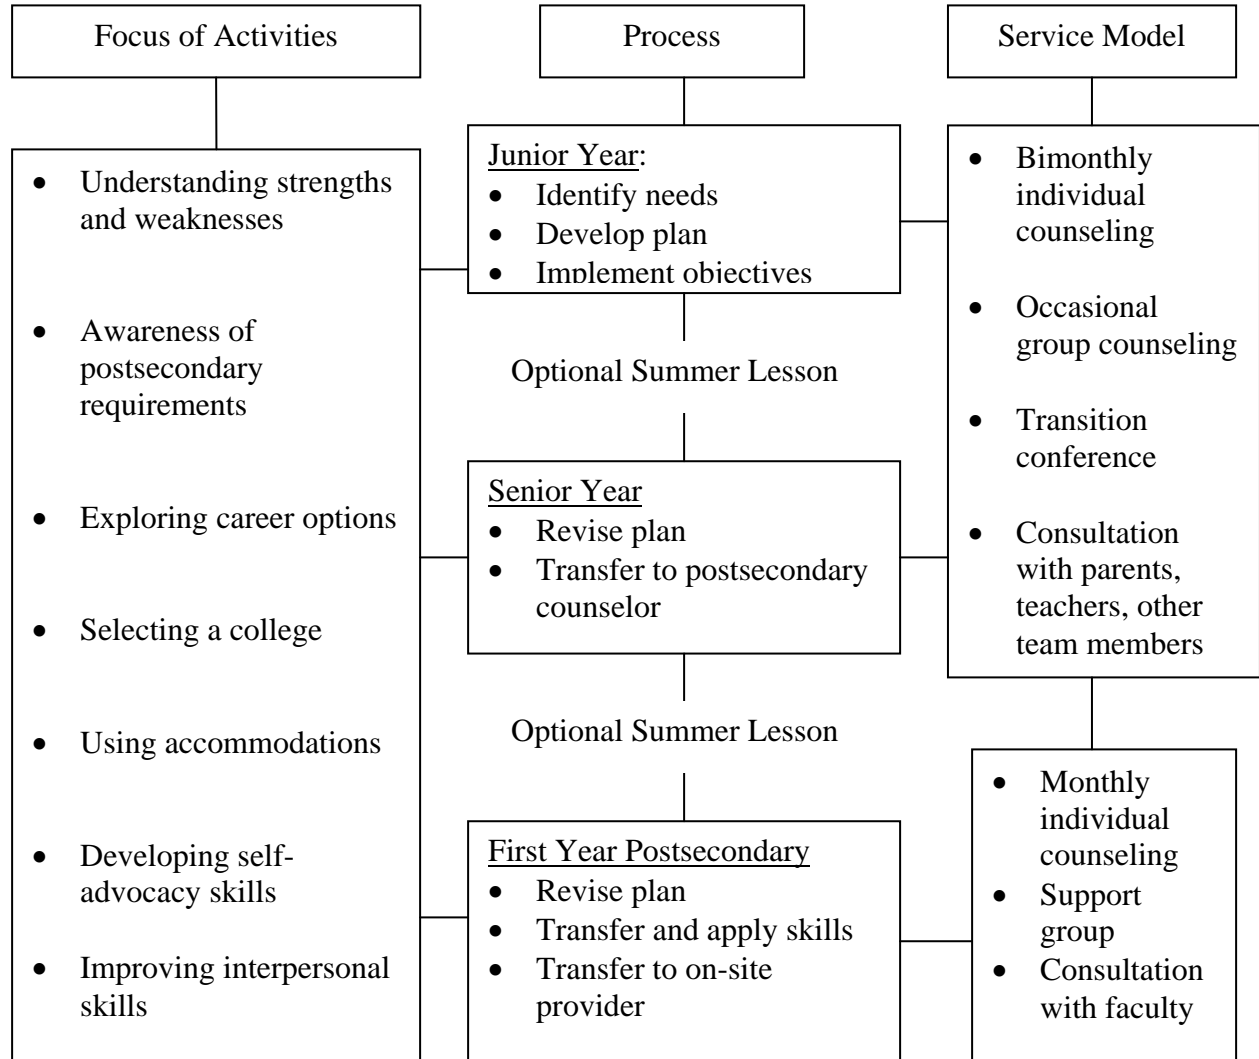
Focus of Activities

Process

Service Model

- Understanding strengths and weaknesses
- Awareness of postsecondary requirements
- Exploring career options
- Selecting a college
- Using accommodations
- Developing self-advocacy skills
- Improving interpersonal skills

Junior Year:
- Identify needs
- Develop plan
- Implement objectives

Optional Summer Lesson

Senior Year
- Revise plan
- Transfer to postsecondary counselor

Optional Summer Lesson

First Year Postsecondary
- Revise plan
- Transfer and apply skills
- Transfer to on-site provider

- Bimonthly individual counseling
- Occasional group counseling
- Transition conference
- Consultation with parents, teachers, other team members

- Monthly individual counseling
- Support group
- Consultation with faculty